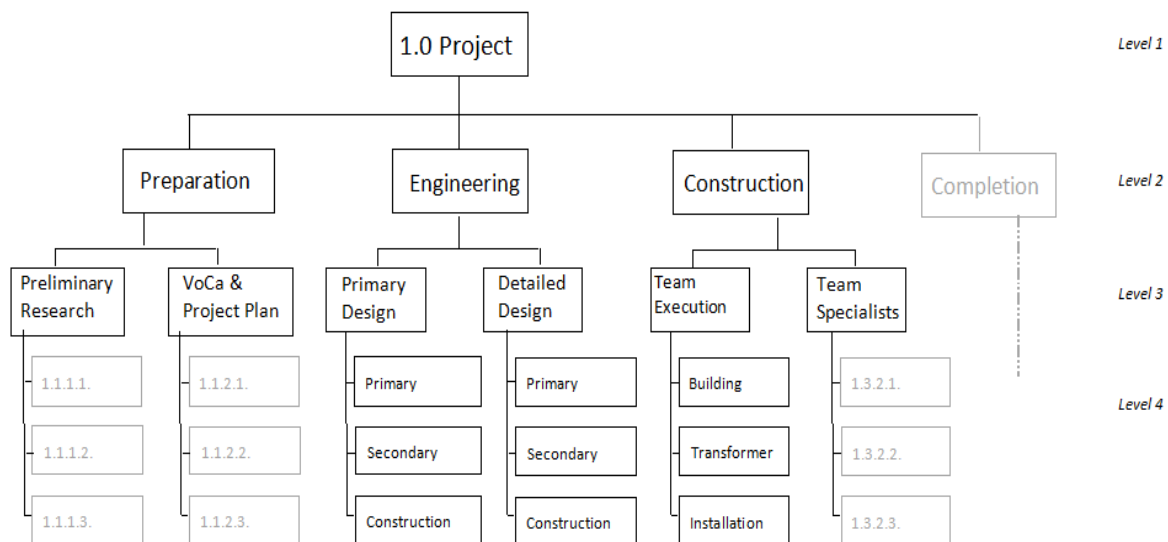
1.0 Project

Level 1

Preparation

Engineering

Construction

Completion

Level 2

Preliminary Research

VoCa & Project Plan

Primary Design

Detailed Design

Team Execution

Team Specialists

Level 3

1.1.1.1.

1.1.2.1.

Primary

Primary

Building

1.3.2.1.

Level 4

1.1.1.2.

1.1.2.2.

Secondary

Secondary

Transformer

1.3.2.2.

1.1.1.3.

1.1.2.3.

Construction

Construction

Installation

1.3.2.3.